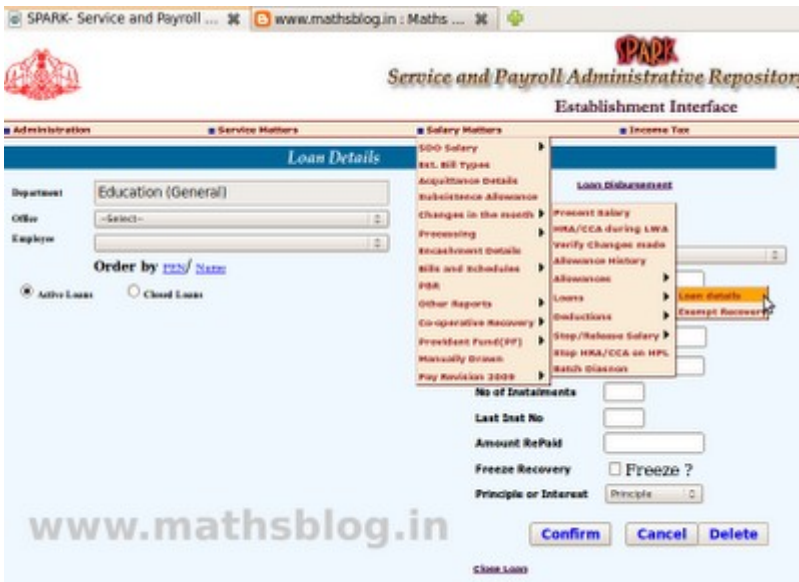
SPARK- Service and Payroll ... ✖ www.mathsblog.in : Maths ... ✖

SPARK
Service and Payroll Administrative Repository
Establishment Interface

Administration  Service Matters  Salary Matters  Income Tax

Loan Details

Department  Education (General)
Office  --Select--
Employee

Order by PEN/ Name

Active Loans  Closed Loans

DDO Salary
Est. Bill Types
Acquittance Details
Subsistence Allowance
Changes in the month
Processing
Encashment Details
Bills and Schedules
PBR
Other Reports
Co-operative Recovery
Provident Fund(PF)
Manually Drawn
Pay Revision 2009

Loan Disbursement

Present Salary
HRA/CCA during LWA
Verify Changes made
Allowance History
Allowances
Loans
Deductions
Stop/Release Salary
Stop HRA/CCA on HPL
Batch Diasnon

Loan details
Exempt Recovery

No of Instalments
Last Inst No
Amount RePaid
Freeze Recovery  Freeze ?
Principle or Interest  Principle

www.mathsblog.in

Confirm  Cancel  Delete

Close Loan